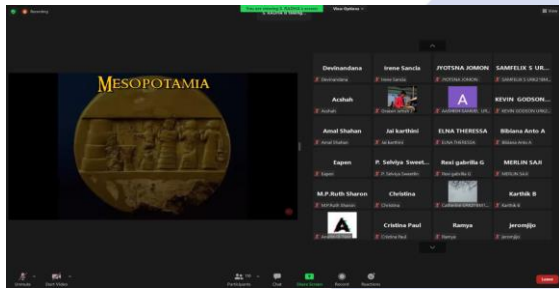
Recording

You are viewing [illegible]'s screen

View Options

MESOPOTAMIA

Devinandana
Devinandana

Irene Sancia
Irene Sancia

JYOTSNA JOMON
JYOTSNA JOMON

SAMFELIX S UR...
SAMFELIX S URBI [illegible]

Acshah
Acshah

Onavin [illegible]

A
AKSHAYA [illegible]

KEVIN GODSON...
KEVIN GODSON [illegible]

Amal Shahan
Amal Shahan

Jai karthini
Jai karthini

ELNA THERESSA
ELNA THERESSA

Bibiana Anto A
Bibiana Anto A

Eapen
Eapen

P. Selviya Sweet...
P. Selviya Sweetlin

Resi gabrilla G
Resi gabrilla G

MERLIN SAJI
MERLIN SAJI

M.P.Ruth Sharon
M.P.Ruth Sharon

Christina
Christina

Catherine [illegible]

Karthik B
Karthik B

A
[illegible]

Cristina Paul
Cristina Paul

Ramya
Ramya

Jeromjiju
Jeromjiju

Unmute
Start Video
Participants
Chat
Share Screen
Record
Reactions
Leave